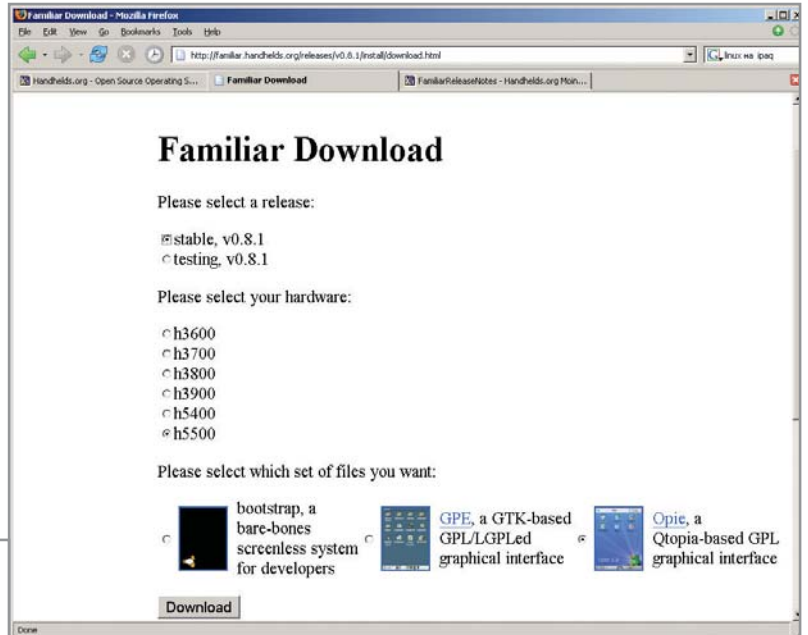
Familiar Download - Mozilla Firefox

File Edit View Go Bookmarks Tools Help

http://familiar.handhelds.org/releases/v0.8.1/install/download.html

linux на ipaq

Handhelds.org - Open Source Operating S... | Familiar Download | FamiliarReleaseNotes - Handhelds.org Moin...

Familiar Download

Please select a release:

stable, v0.8.1
testing, v0.8.1

Please select your hardware:

h3600
h3700
h3800
h3900
h5400
h5500

Please select which set of files you want:

bootstrap, a bare-bones screenless system for developers

GPE, a GTK-based GPL/LGPLed graphical interface

Opie, a Qtopia-based GPL graphical interface

Download

Done